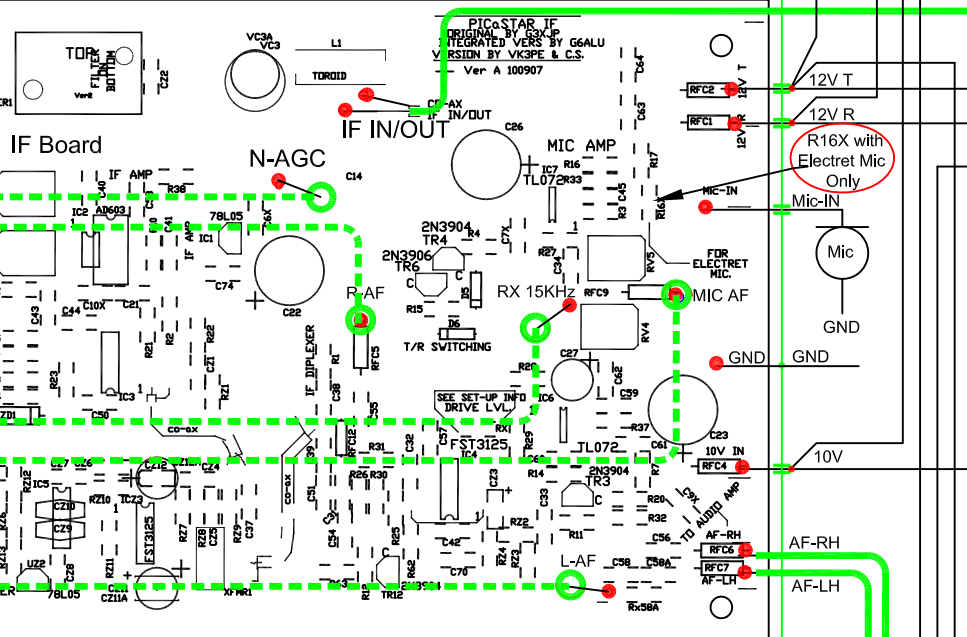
PICaSTAR IF
ORIGINAL BY G3XJP
INTEGRATED VERS BY G6ALU
VERSION BY VK3PE & C.S.
Ver A 100907

TOP
FILTER
ON
BOTTOM
Ver6
CR1
C22
VC3A
VC3
L1
TOROID
CO-AX
IF IN/OUT
IF IN/OUT
C26
C64
RFC2
12V T
12V T
C63
RFC1
12V R
12V R
R16X with
Electret Mic
Only

IF Board
IF AMP
R36
N-AGC
C14
MIC AMP
IC7
R16
TL072
R33
R17
C45
MIC-IN
Mic-IN
C40
IC2
AD603
78L05
IC1
C74
C22
R3
C23
R16X
2N3904
TR4
R4
C7X
2N3906
TR6
R27
C34
RV5
FOR
ELECTRET
MIC.
Mic
R-AF
R15
D5
RX 15KHz
RFC9
MIC AF
D6
T/R SWITCHING
RV4
C10X
C44
C43
R21
R2
C21
R22
RZ1
IF DIPLEXER
R1
RFC5
R29
C27
GND
GND
GND
C62
C59
IC3
C50
ZD1
co-ax
C38
C55
SEE SET-UP INFO
DRIVE LVL
RX1
IC6
R37
C23
C61
10V IN
RFC4
10V
RFC12
R31
C32
C57
FST3125
IC4
TL072
R9
R7
C27
C26
CZ12
CZ1
CZ4
RZ12
IC5
CZ10
CZ9
RZ10
IC23
RZ6
FST3125
co-ax
C51
R26
R30
C23
R14
2N3904
TR3
C33
R20
C39X
R32
TO AUDIO AMP
R11
RZ2
RZ7
RZ8
CZ5
RZ9
C37
C54
C42
C56
AF-RH
RFC6
RFC7
AF-LH
AF-RH
AF-LH
UZ2
C28
78L05
RZ11
CZ11A
XFMR1
R62
C70
L-AF
C58
C58A
Rx58A
TR12
2N3904